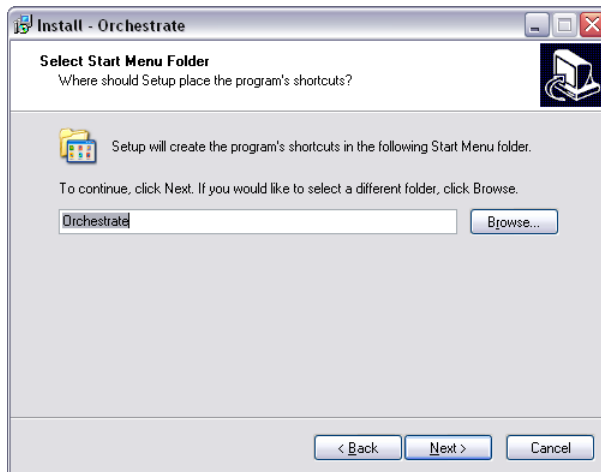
Install - Orchestrate

Select Start Menu Folder
Where should Setup place the program's shortcuts?

Setup will create the program's shortcuts in the following Start Menu folder.

To continue, click Next. If you would like to select a different folder, click Browse.

Orchestrate

Browse...

< Back

Next >

Cancel